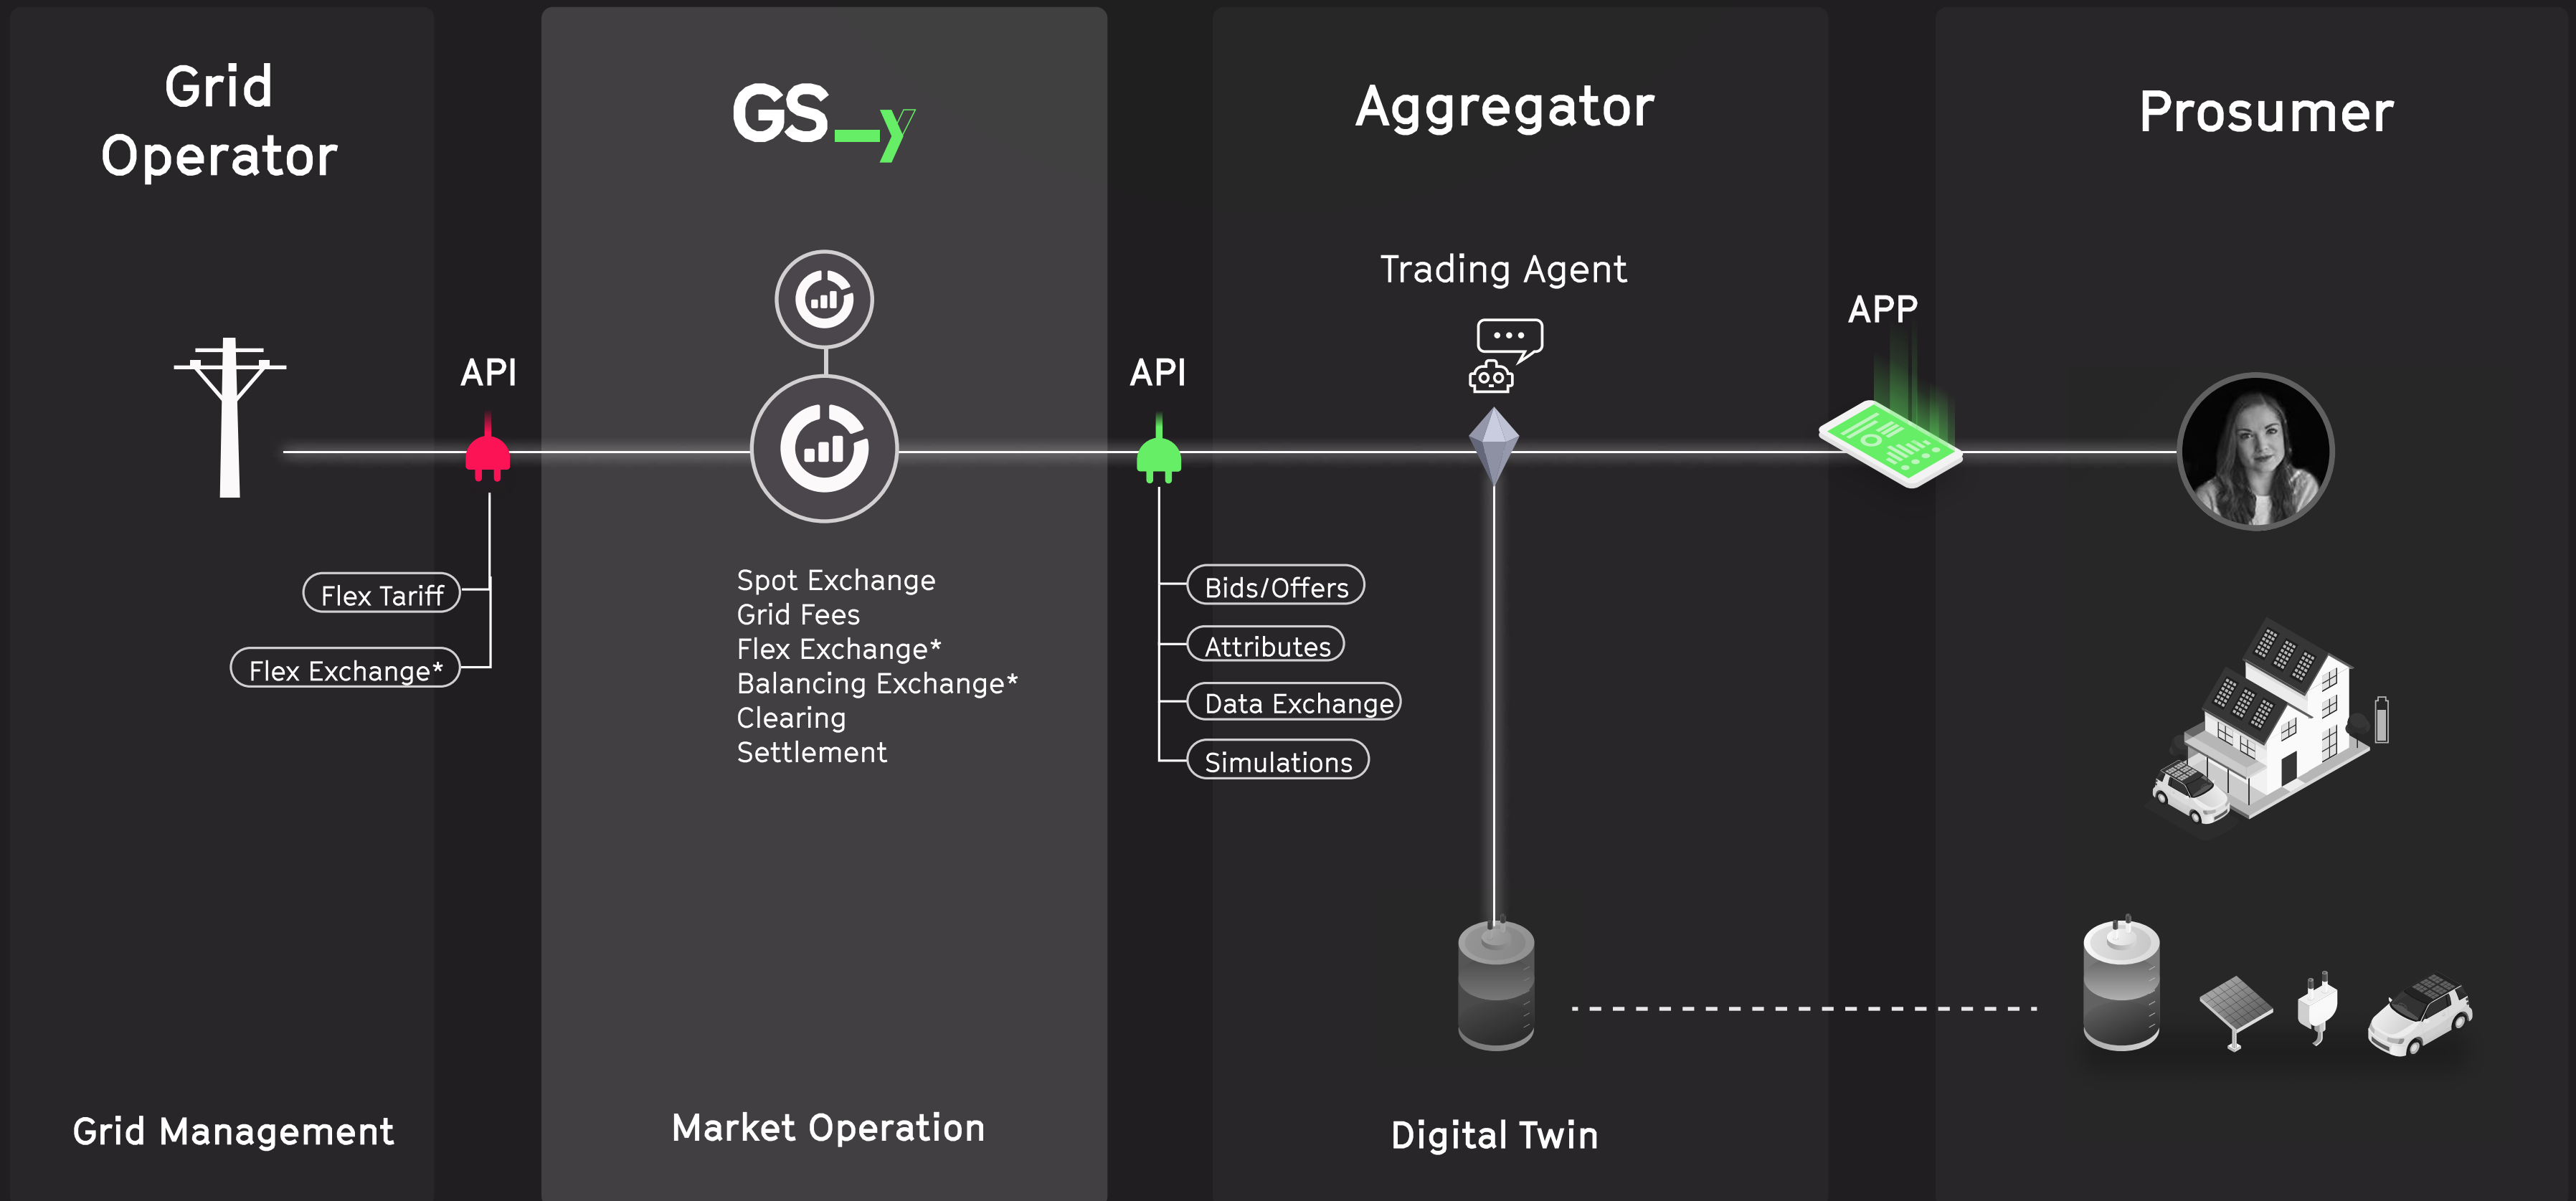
Grid Operator

GS_y

Aggregator

Prosumer

Trading Agent

APP

API

API

Flex Tariff

Flex Exchange*

Spot Exchange
Grid Fees
Flex Exchange*
Balancing Exchange*
Clearing
Settlement

Bids/Offers

Attributes

Data Exchange

Simulations

Grid Management

Market Operation

Digital Twin